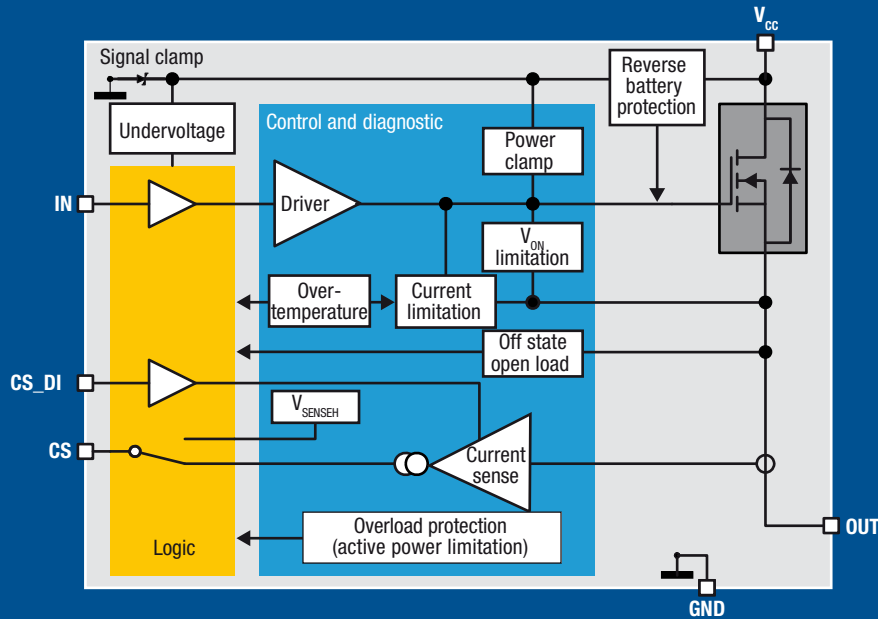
$V_{CC}$

Signal clamp

Reverse battery protection

Undervoltage

Control and diagnostic

Power clamp

IN

Driver

$V_{ON}$ limitation

Over-temperature

Current limitation

Off state open load

CS_DI

$V_{SENSEH}$

CS

Current sense

Logic

Overload protection (active power limitation)

OUT

GND